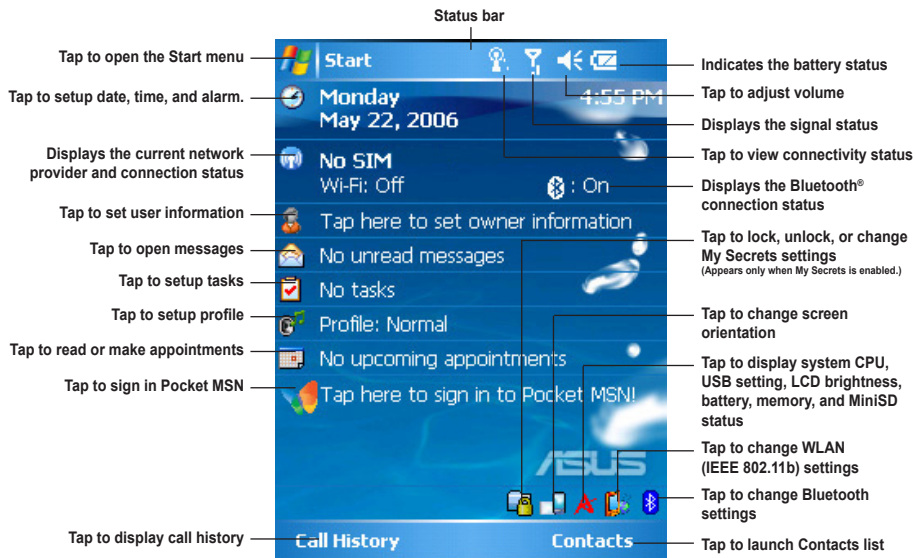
Status bar

Tap to open the Start menu

Tap to setup date, time, and alarm.

Displays the current network provider and connection status

Tap to set user information

Tap to open messages

Tap to setup tasks

Tap to setup profile

Tap to read or make appointments

Tap to sign in Pocket MSN

Tap to display call history

Start

Monday
May 22, 2006

4:55 PM

No SIM
Wi-Fi: Off

: On

Tap here to set owner information

No unread messages

No tasks

Profile: Normal

No upcoming appointments

Tap here to sign in to Pocket MSN!

ASUS

Call History

Contacts

Indicates the battery status

Tap to adjust volume

Displays the signal status

Tap to view connectivity status

Displays the Bluetooth® connection status

Tap to lock, unlock, or change My Secrets settings
(Appears only when My Secrets is enabled.)

Tap to change screen orientation

Tap to display system CPU, USB setting, LCD brightness, battery, memory, and MiniSD status

Tap to change WLAN (IEEE 802.11b) settings

Tap to change Bluetooth settings

Tap to launch Contacts list